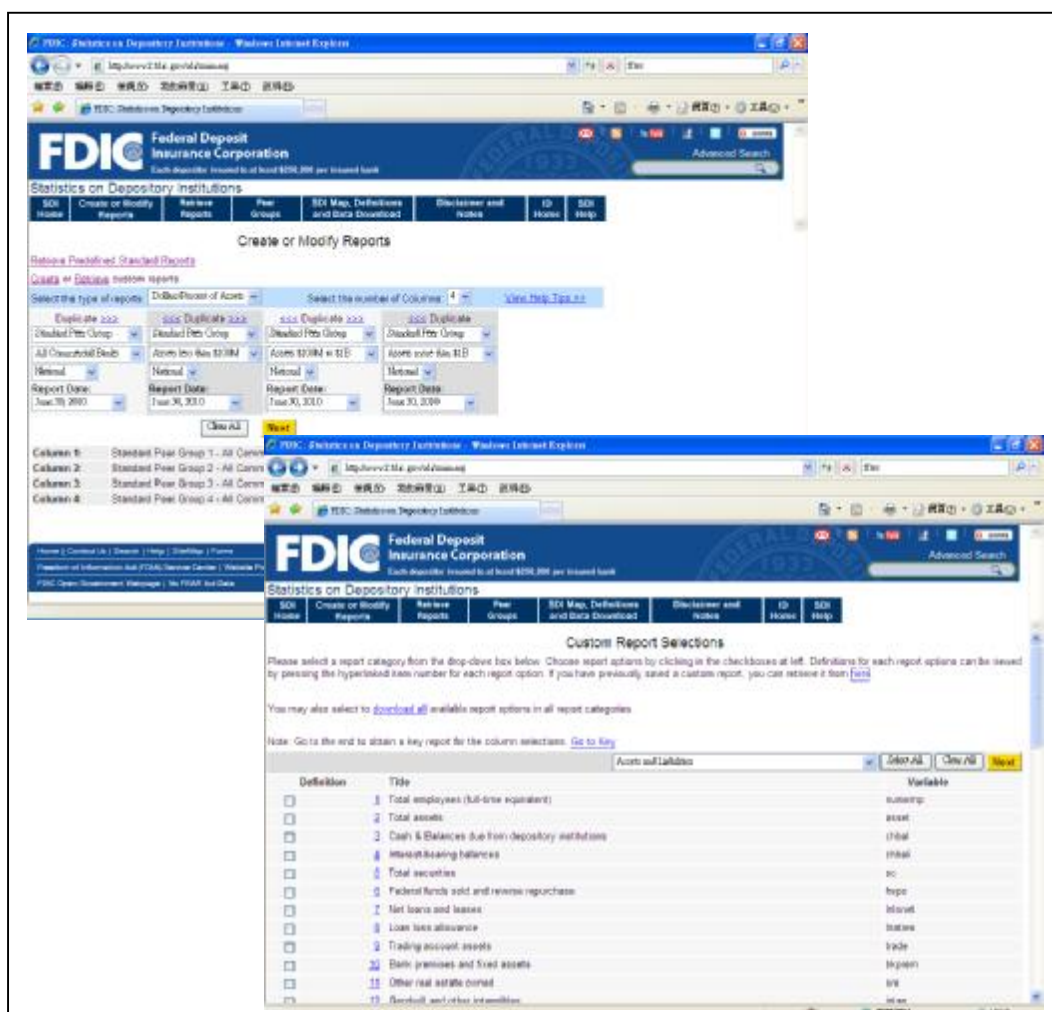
FDIC: Statistics on Depository Institutions - Windows Internet Explorer

FDIC Federal Deposit Insurance Corporation
Each depositor insured to at least $250,000 per insured bank

Advanced Search

Statistics on Depository Institutions

SDI Home | Create or Modify Reports | Retrieve Reports | Peer Groups | SDI Map, Definitions and Data Download | Disclaimer and Notes | ID Notes | SDI Help

Create or Modify Reports

Retrieve Predefined Standard Reports

Create or Retrieve custom reports

Select the type of reports: Dollars/Percent of Assets | Select the number of Columns: 4 | View Help Tips >>

| Duplicate >>> | <<< Duplicate >>> | <<< Duplicate >>> | <<< Duplicate |
|---|---|---|---|
| Standard Peer Group | Standard Peer Group | Standard Peer Group | Standard Peer Group |
| All Commercial Banks | Assets less than $100M | Assets $100M to $1B | Assets more than $1B |
| National | National | National | National |
| Report Date: June 30, 2010 | Report Date: June 30, 2010 | Report Date: June 30, 2010 | Report Date: June 30, 2010 |

Clear All | Next

Column 1: Standard Peer Group 1 - All Comm
Column 2: Standard Peer Group 2 - All Comm
Column 3: Standard Peer Group 3 - All Comm
Column 4: Standard Peer Group 4 - All Comm

Home | Contact Us | Search | Help | SiteMap | Forms
Freedom of Information Act (FOIA) Service Center | Website Po
FDIC Open Government Webpage | No FEAR Act Data

FDIC: Statistics on Depository Institutions - Windows Internet Explorer

FDIC Federal Deposit Insurance Corporation
Each depositor insured to at least $250,000 per insured bank

Advanced Search

Statistics on Depository Institutions

SDI Home | Create or Modify Reports | Retrieve Reports | Peer Groups | SDI Map, Definitions and Data Download | Disclaimer and Notes | ID Notes | SDI Help

Custom Report Selections

Please select a report category from the drop-down box below. Choose report options by clicking in the checkboxes at left. Definitions for each report options can be viewed by pressing the hyperlinked item number for each report option. If you have previously saved a custom report, you can retrieve it from here.

You may also select to download all available report options in all report categories.

Note: Go to the end to obtain a key report for the column selections. Go to Key

Assets and Liabilities | Select All | Clear All | Next

| Definition | Title | Variable |
|---|---|---|
| | 1 Total employees (full-time equivalent) | numemp |
| | 2 Total assets | asset |
| | 3 Cash & Balances due from depository institutions | chbal |
| | 4 Interest-bearing balances | chbali |
| | 5 Total securities | sc |
| | 6 Federal funds sold and reverse repurchase | frepo |
| | 7 Net loans and leases | lnlsnet |
| | 8 Loan loss allowance | lnatres |
| | 9 Trading account assets | trade |
| | 10 Bank premises and fixed assets | bkprem |
| | 11 Other real estate owned | ore |
| | 12 Goodwill and other intangibles | intan |